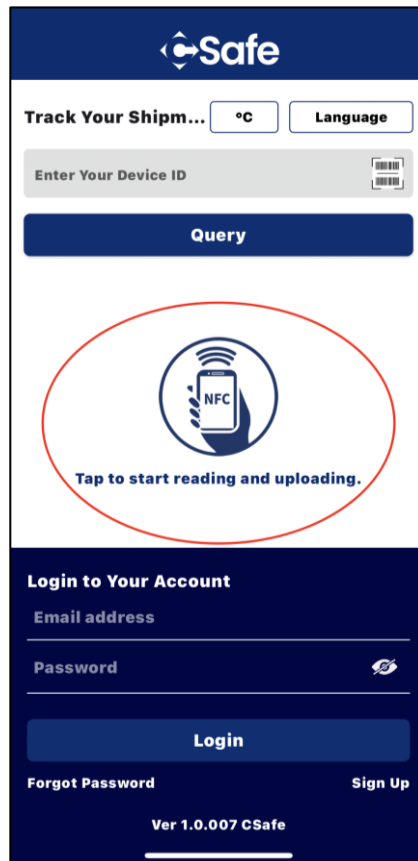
CSafe

Track Your Shipm...
°C
Language

Enter Your Device ID

Query

NFC

Tap to start reading and uploading.

Login to Your Account

Email address

Password

Login

Forgot Password

Sign Up

Ver 1.0.007 CSafe